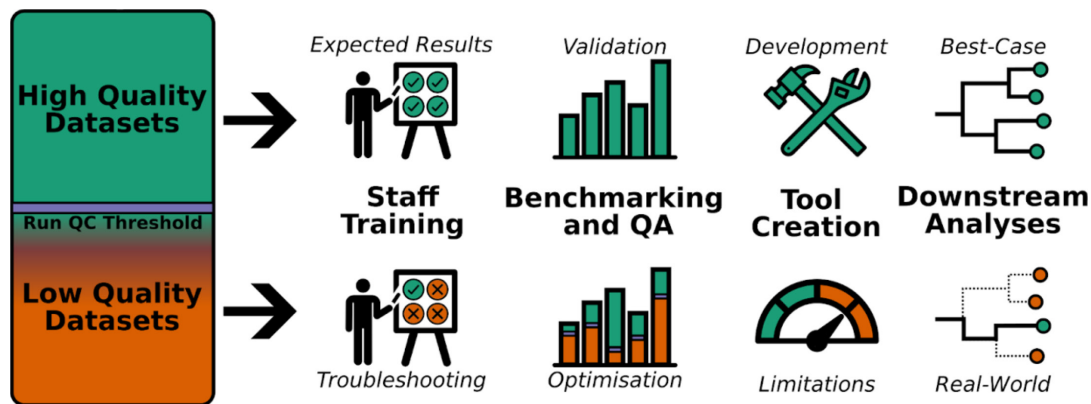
High Quality Datasets

Run QC Threshold

Low Quality Datasets

Expected Results

Validation

Development

Best-Case

Staff Training

Benchmarking and QA

Tool Creation

Downstream Analyses

Troubleshooting

Optimisation

Limitations

Real-World